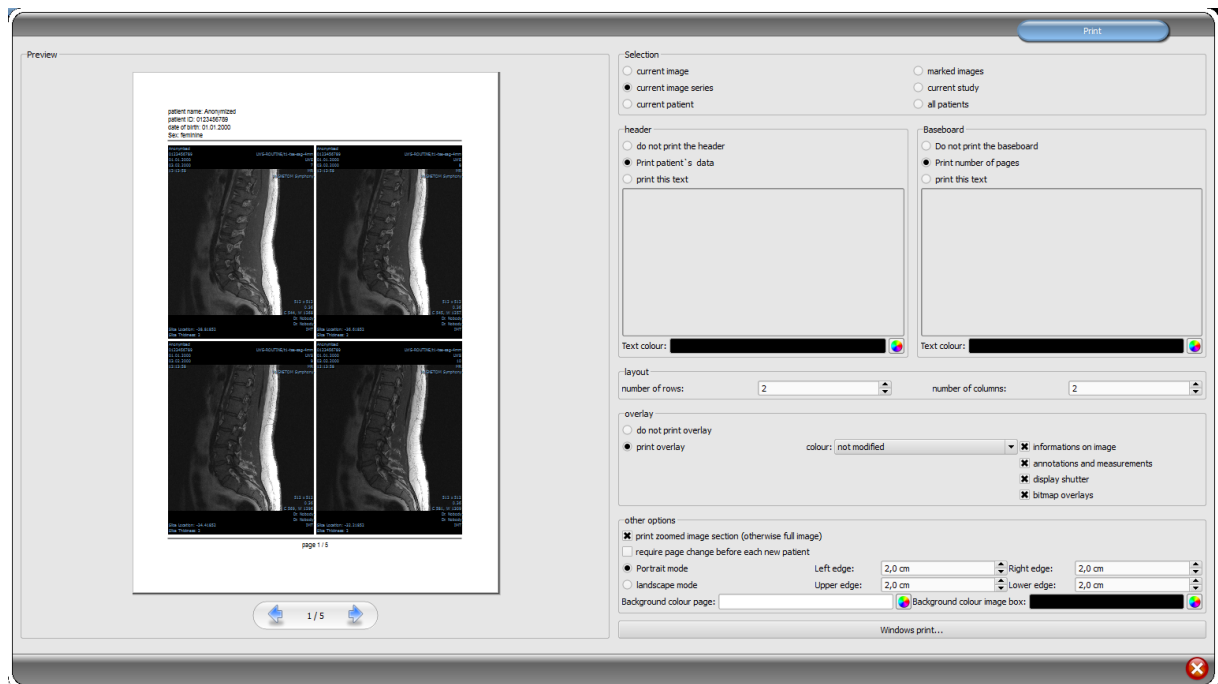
Print

Preview

patient name: Anonymized
patient ID: 0123456789
date of birth: 01.01.2000
Sex: feminine

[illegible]

page 1 / 5

1 / 5

Selection
current image
current image series
current patient
marked images
current study
all patients

header
do not print the header
Print patient`s data
print this text
Text colour:

Baseboard
Do not print the baseboard
Print number of pages
print this text
Text colour:

layout
number of rows: 2
number of columns: 2

overlay
do not print overlay
print overlay
colour: not modified
informations on image
annotations and measurements
display shutter
bitmap overlays

other options
print zoomed image section (otherwise full image)
require page change before each new patient
Portrait mode
landscape mode
Left edge: 2,0 cm
Upper edge: 2,0 cm
Right edge: 2,0 cm
Lower edge: 2,0 cm
Background colour page:
Background colour image box:

Windows print...